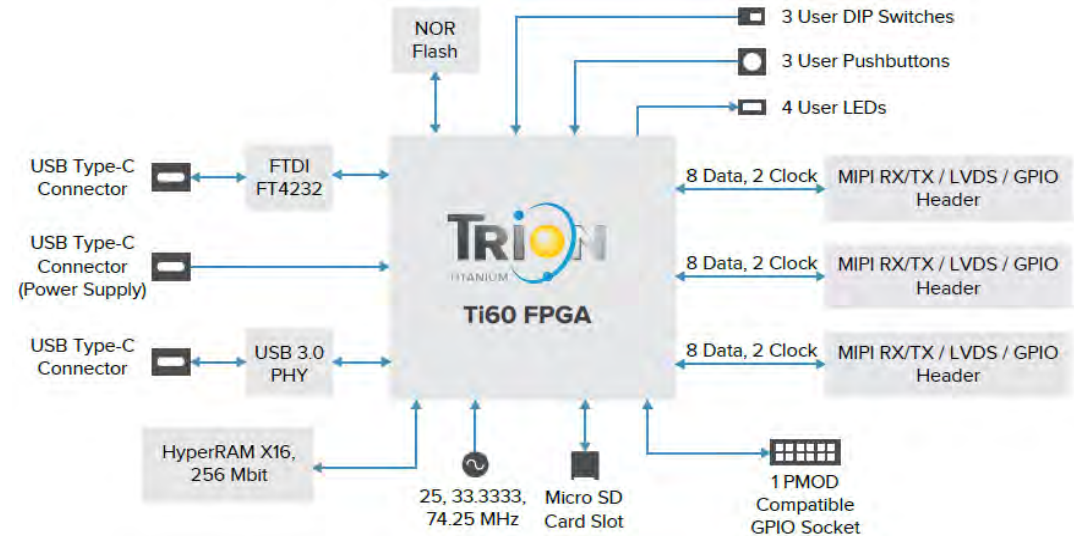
NOR Flash

3 User DIP Switches

3 User Pushbuttons

4 User LEDs

USB Type-C Connector

FTDI FT4232

8 Data, 2 Clock

MIPI RX/TX / LVDS / GPIO Header

TRION
TITANIUM

USB Type-C Connector (Power Supply)

8 Data, 2 Clock

MIPI RX/TX / LVDS / GPIO Header

Ti60 FPGA

USB Type-C Connector

USB 3.0 PHY

8 Data, 2 Clock

MIPI RX/TX / LVDS / GPIO Header

HyperRAM X16, 256 Mbit

25, 33.3333, 74.25 MHz

Micro SD Card Slot

1 PMOD Compatible GPIO Socket